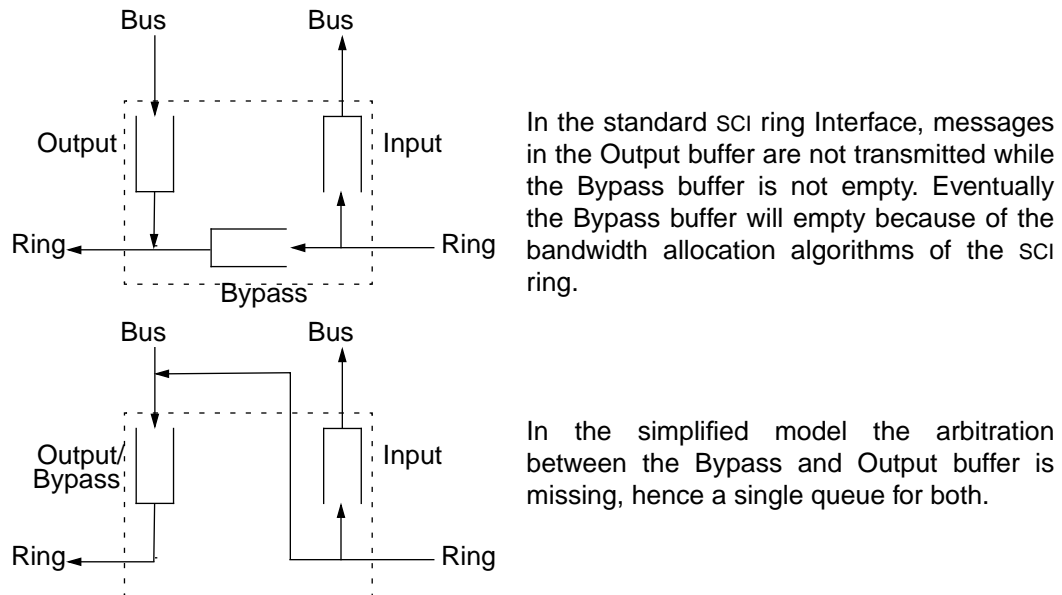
Bus
Bus
Output
Input
Ring
Ring
Bypass

In the standard SCI ring Interface, messages in the Output buffer are not transmitted while the Bypass buffer is not empty. Eventually the Bypass buffer will empty because of the bandwidth allocation algorithms of the SCI ring.

Bus
Bus
Output/ Bypass
Input
Ring
Ring

In the simplified model the arbitration between the Bypass and Output buffer is missing, hence a single queue for both.